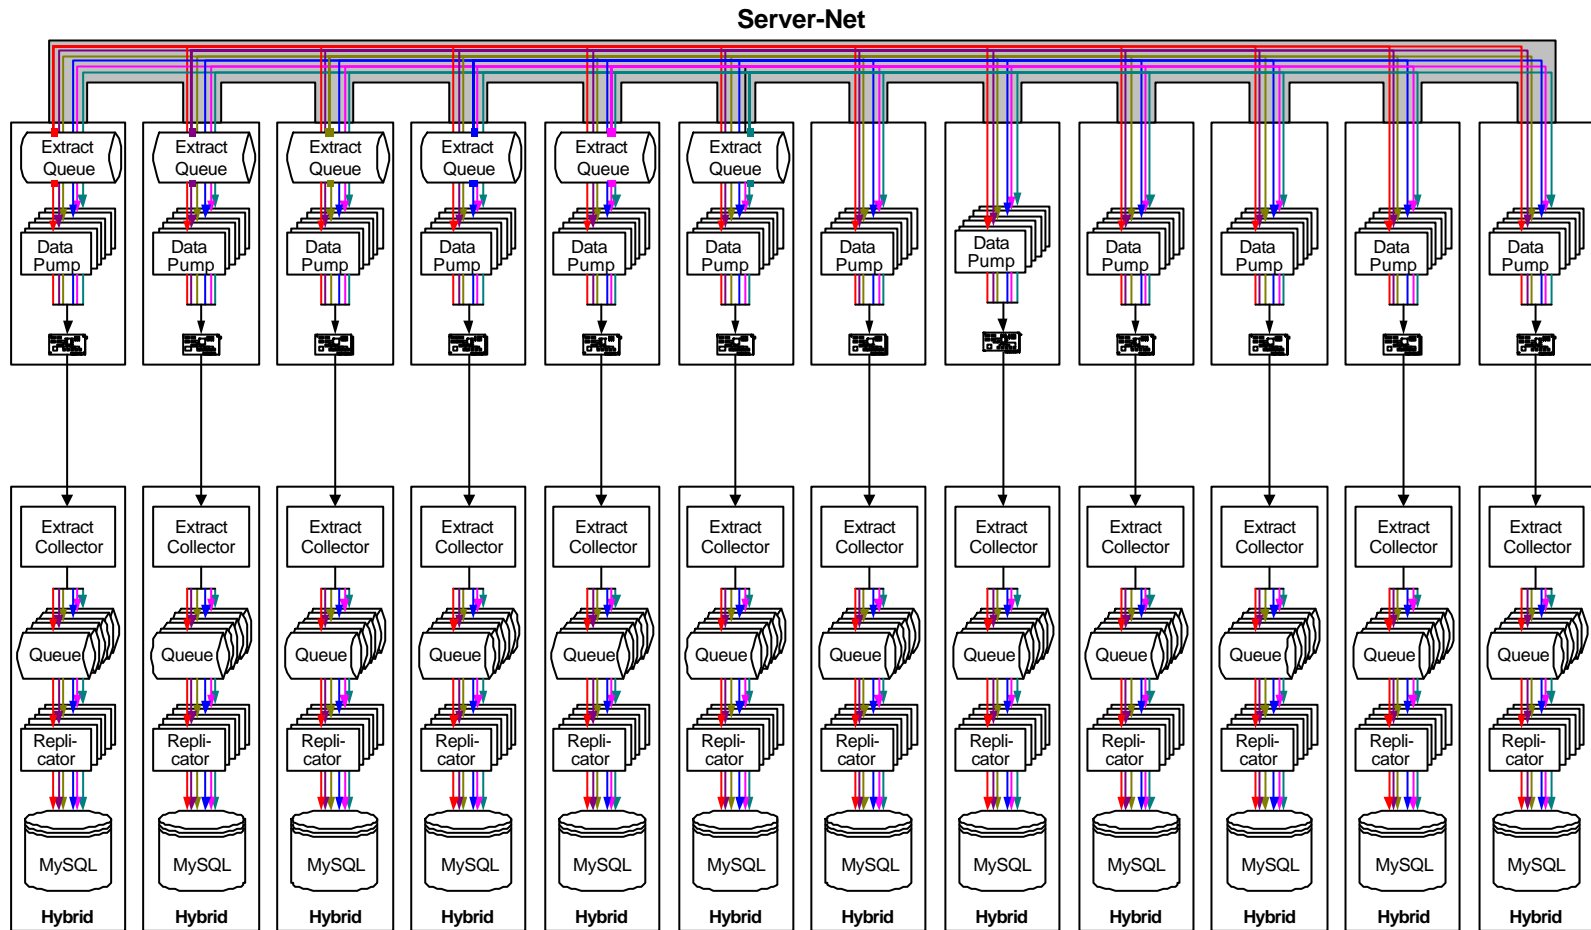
Server-Net

Extract Queue
Extract Queue
Extract Queue
Extract Queue
Extract Queue
Extract Queue

Data Pump
Data Pump
Data Pump
Data Pump
Data Pump
Data Pump
Data Pump
Data Pump
Data Pump
Data Pump
Data Pump
Data Pump

Extract Collector
Extract Collector
Extract Collector
Extract Collector
Extract Collector
Extract Collector
Extract Collector
Extract Collector
Extract Collector
Extract Collector
Extract Collector
Extract Collector

Queue
Queue
Queue
Queue
Queue
Queue
Queue
Queue
Queue
Queue
Queue
Queue

Replicator
Replicator
Replicator
Replicator
Replicator
Replicator
Replicator
Replicator
Replicator
Replicator
Replicator
Replicator

MySQL
MySQL
MySQL
MySQL
MySQL
MySQL
MySQL
MySQL
MySQL
MySQL
MySQL
MySQL

Hybrid
Hybrid
Hybrid
Hybrid
Hybrid
Hybrid
Hybrid
Hybrid
Hybrid
Hybrid
Hybrid
Hybrid